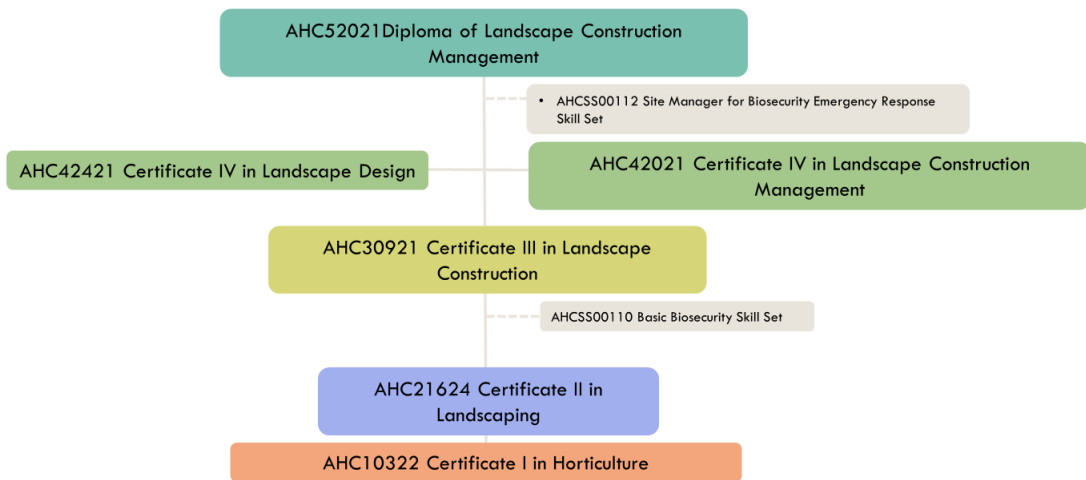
AHC52021Diploma of Landscape Construction Management

• AHCSS00112 Site Manager for Biosecurity Emergency Response Skill Set

AHC42421 Certificate IV in Landscape Design

AHC42021 Certificate IV in Landscape Construction Management

AHC30921 Certificate III in Landscape Construction

AHCSS00110 Basic Biosecurity Skill Set

AHC21624 Certificate II in Landscaping

AHC10322 Certificate I in Horticulture